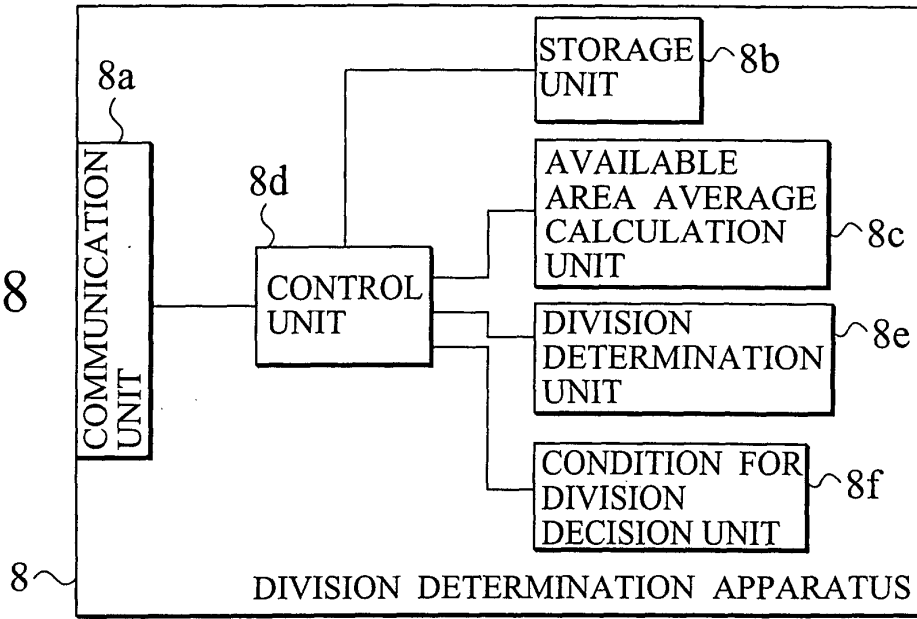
8

8a

COMMUNICATION UNIT

8d

CONTROL UNIT

STORAGE UNIT 8b

AVAILABLE AREA AVERAGE CALCULATION UNIT 8c

DIVISION DETERMINATION UNIT 8e

CONDITION FOR DIVISION DECISION UNIT 8f

8

DIVISION DETERMINATION APPARATUS